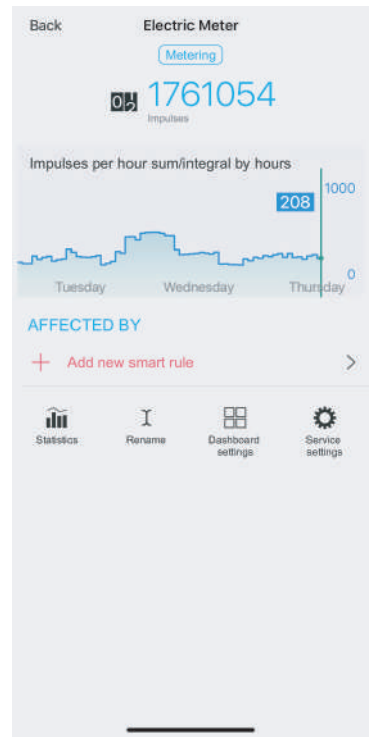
Back
Electric Meter
Metering
1761054
Impulses

Impulses per hour sum/integral by hours
1000
208
0
Tuesday
Wednesday
Thursday

AFFECTED BY
+ Add new smart rule >

Statistics
Rename
Dashboard settings
Service settings